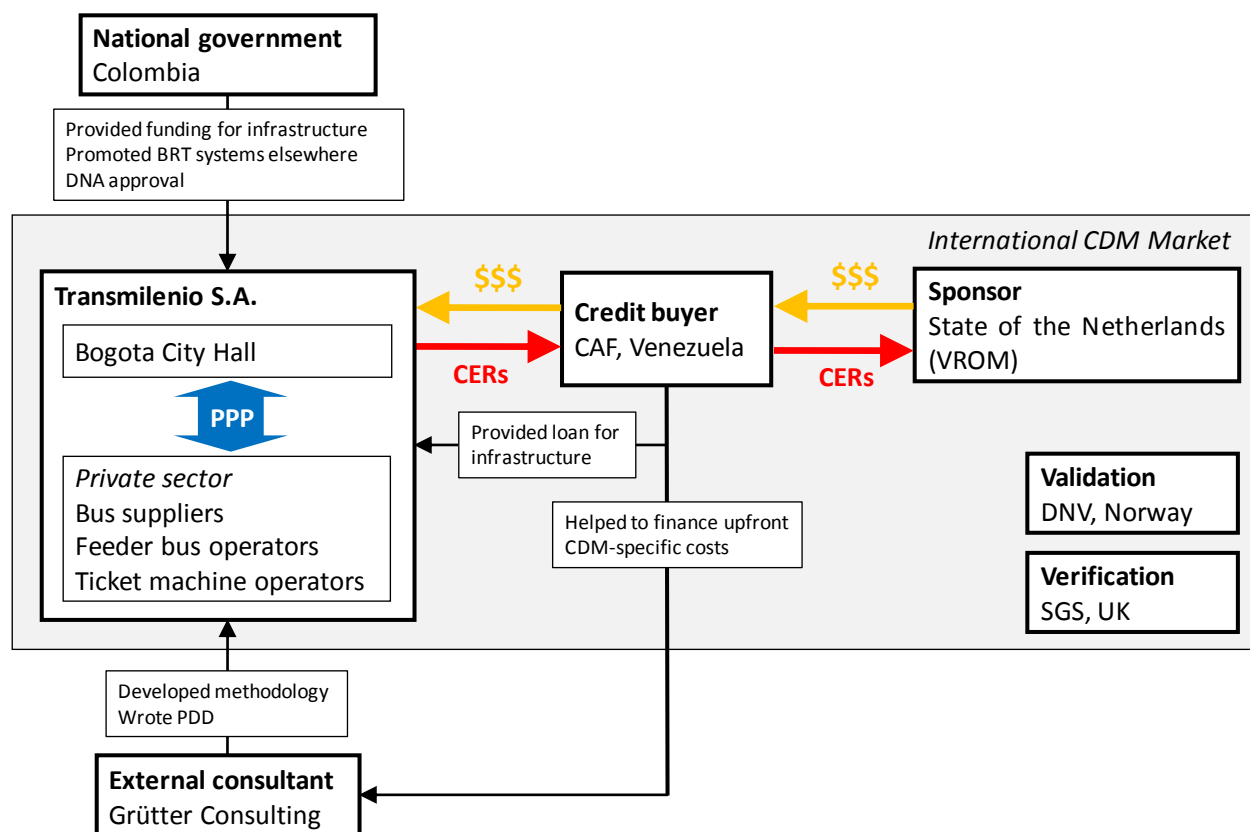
**National government**
Colombia

Provided funding for infrastructure
Promoted BRT systems elsewhere
DNA approval

*International CDM Market*

**Transmilenio S.A.**

Bogota City Hall

PPP

*Private sector*
Bus suppliers
Feeder bus operators
Ticket machine operators

$$$

CERs

**Credit buyer**
CAF, Venezuela

$$$

CERs

**Sponsor**
State of the Netherlands (VROM)

Provided loan for infrastructure

Helped to finance upfront CDM-specific costs

**Validation**
DNV, Norway

**Verification**
SGS, UK

Developed methodology
Wrote PDD

**External consultant**
Grütter Consulting